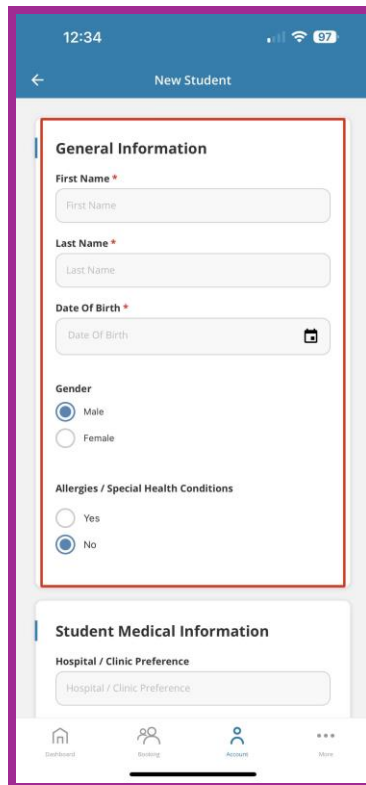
12:34

97

New Student

General Information

First Name *

First Name

Last Name *

Last Name

Date Of Birth *

Date Of Birth

Gender

Male

Female

Allergies / Special Health Conditions

Yes

No

Student Medical Information

Hospital / Clinic Preference

Hospital / Clinic Preference

Dashboard

Booking

Account

More